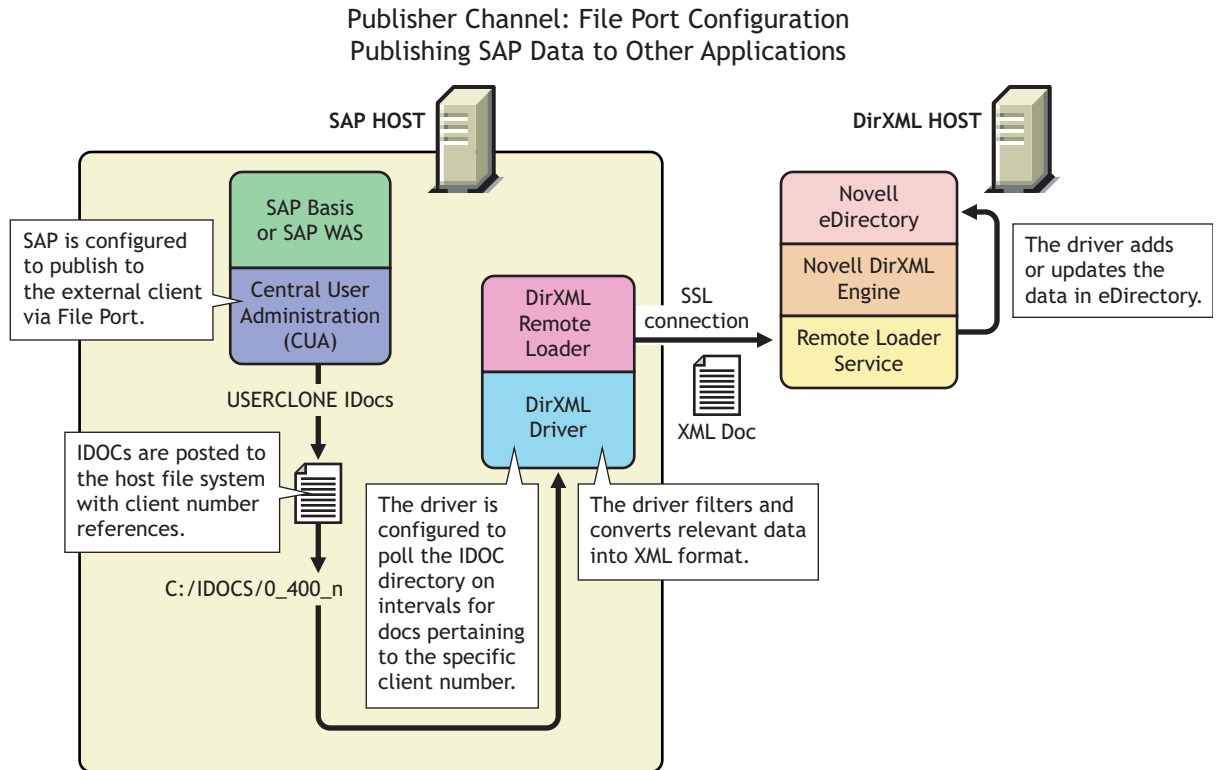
Publisher Channel: File Port Configuration
Publishing SAP Data to Other Applications

SAP HOST

DirXML HOST

SAP Basis or SAP WAS

Central User Administration (CUA)

SAP is configured to publish to the external client via File Port.

USERCLONE IDocs

IDOCs are posted to the host file system with client number references.

C:/IDOCS/0_400_n

DirXML Remote Loader

DirXML Driver

SSL connection

XML Doc

The driver is configured to poll the IDOC directory on intervals for docs pertaining to the specific client number.

The driver filters and converts relevant data into XML format.

Novell eDirectory

Novell DirXML Engine

Remote Loader Service

The driver adds or updates the data in eDirectory.